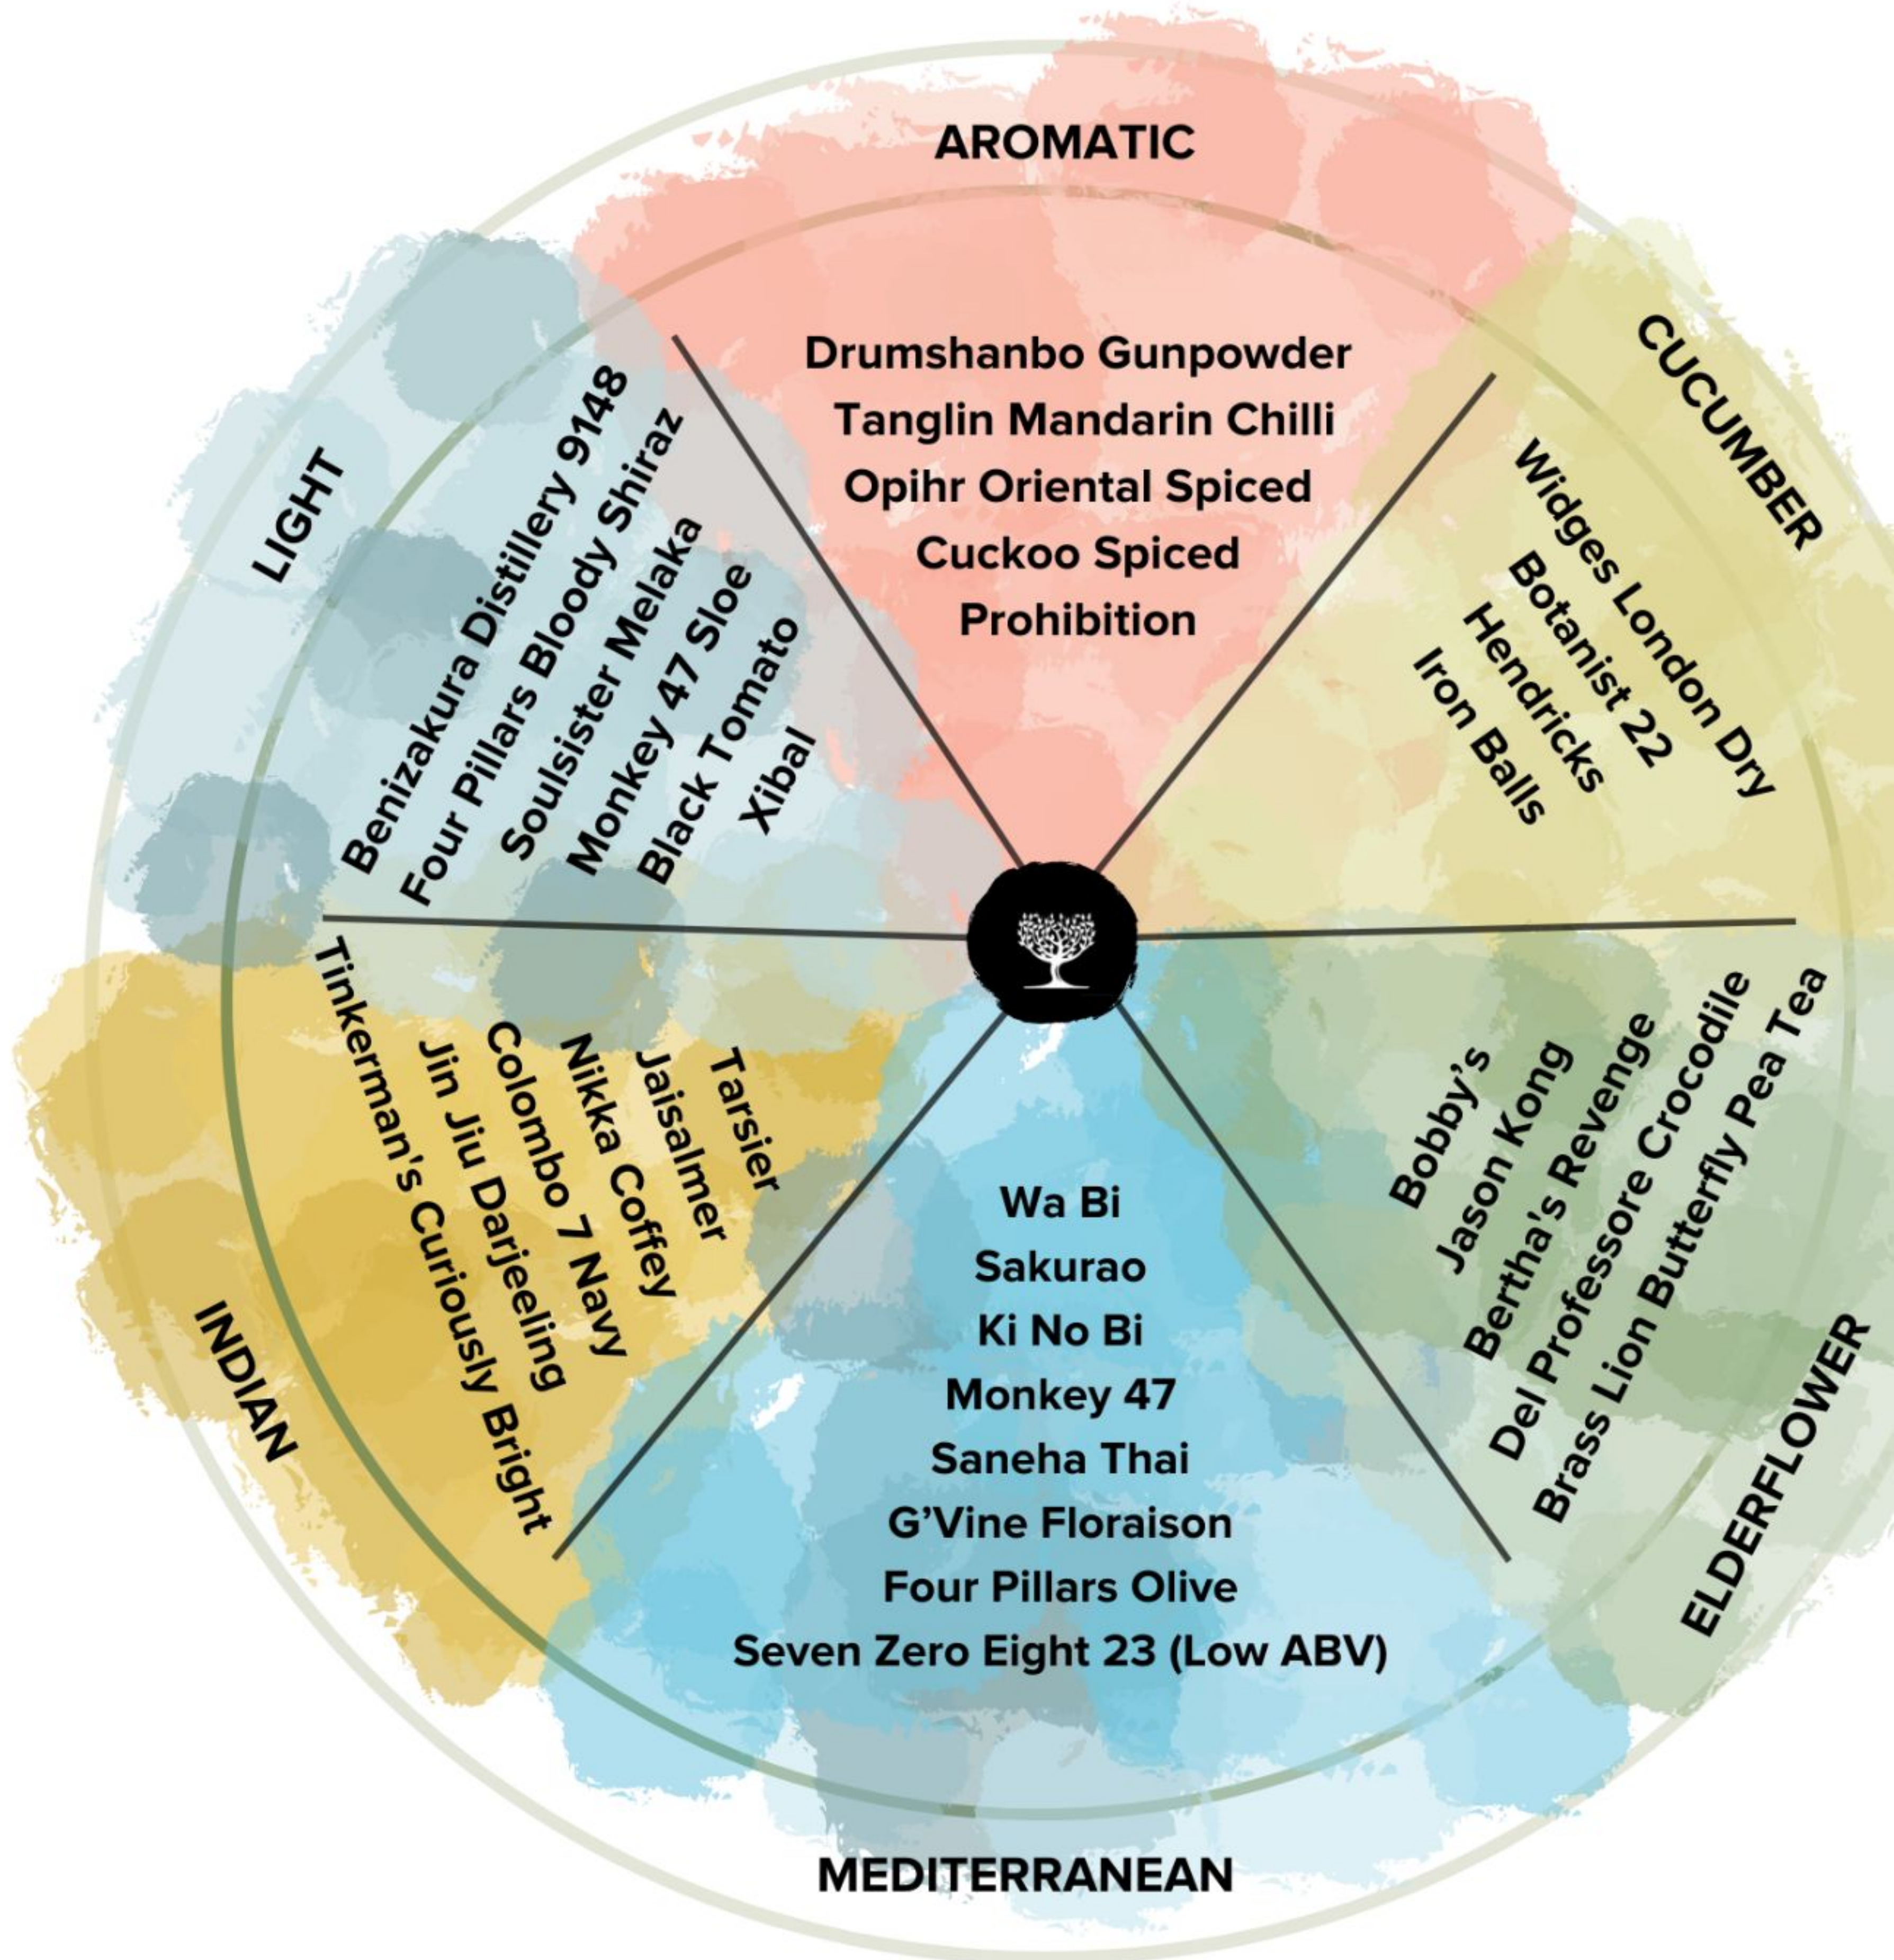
AROMATIC

Drumshanbo Gunpowder
Tanglin Mandarin Chilli
Opihr Oriental Spiced
Cuckoo Spiced
Prohibition

CUCUMBER

Widges London Dry
Botanist 22
Hendricks
Iron Balls

ELDERFLOWER

Bobby's
Jason Kong
Bertha's Revenge
Del Professore Crocodile
Brass Lion Butterfly Pea Tea

MEDITERRANEAN

Wa Bi
Sakurao
Ki No Bi
Monkey 47
Saneha Thai
G'Vine Floraison
Four Pillars Olive
Seven Zero Eight 23 (Low ABV)

INDIAN

Tarsier
Jaisalmer
Nikka Coffey
Colombo 7 Navy
Jin Jiu Darjeeling
Tinkerman's Curiously Bright

LIGHT

Benizakura Distillery 9148
Four Pillars Bloody Shiraz
Soulsister Melaka
Monkey 47 Sloe
Black Tomato
Xibal